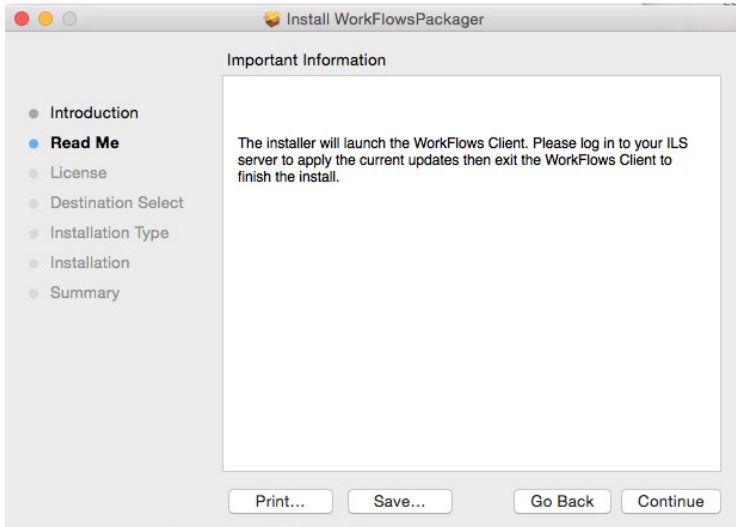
Install WorkFlowsPackager

Important Information

Introduction
Read Me
License
Destination Select
Installation Type
Installation
Summary

The installer will launch the WorkFlows Client. Please log in to your ILS server to apply the current updates then exit the WorkFlows Client to finish the install.

Print...
Save...
Go Back
Continue